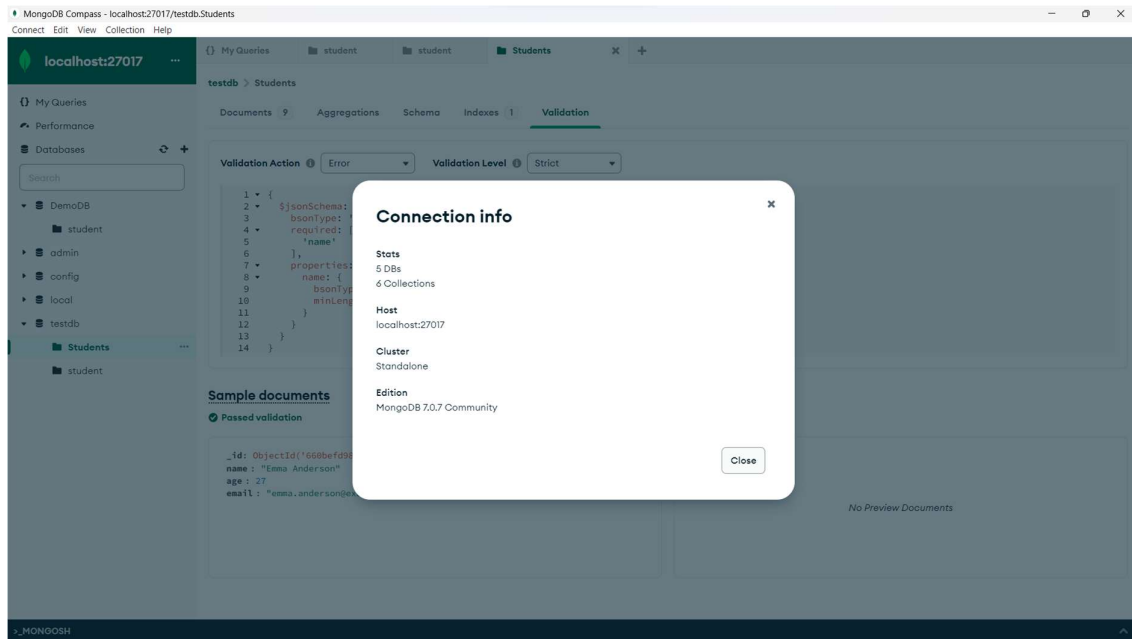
MongoDB Compass - localhost:27017/testdb.Students
Connect Edit View Collection Help

localhost:27017 ...

{} My Queries
Performance
Databases

Search

DemoDB
student
admin
config
local
testdb
Students ...
student

{} My Queries | student | student | Students ×  +

testdb > Students

Documents 9 | Aggregations | Schema | Indexes 1 | Validation

Validation Action Error | Validation Level Strict

1 {
2 $jsonSchema:
3 bsonType: '
4 required: [
5 'name'
6 ],
7 properties:
8 name: {
9 bsonTyp
10 minLeng
11 }
12 }
13 }
14 }

Sample documents
Passed validation

_id: ObjectId('660befd98
name: "Emma Anderson"
age: 27
email: "emma.anderson@ex

No Preview Documents

Connection info

Stats
5 DBs
6 Collections

Host
localhost:27017

Cluster
Standalone

Edition
MongoDB 7.0.7 Community

Close

>_MONGOSH